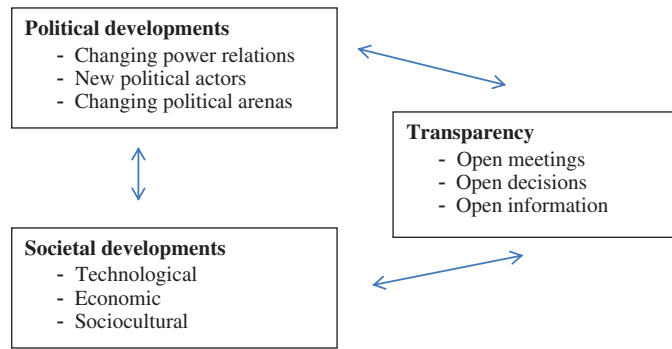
**Political developments**
- Changing power relations
- New political actors
- Changing political arenas

**Transparency**
- Open meetings
- Open decisions
- Open information

**Societal developments**
- Technological
- Economic
- Sociocultural